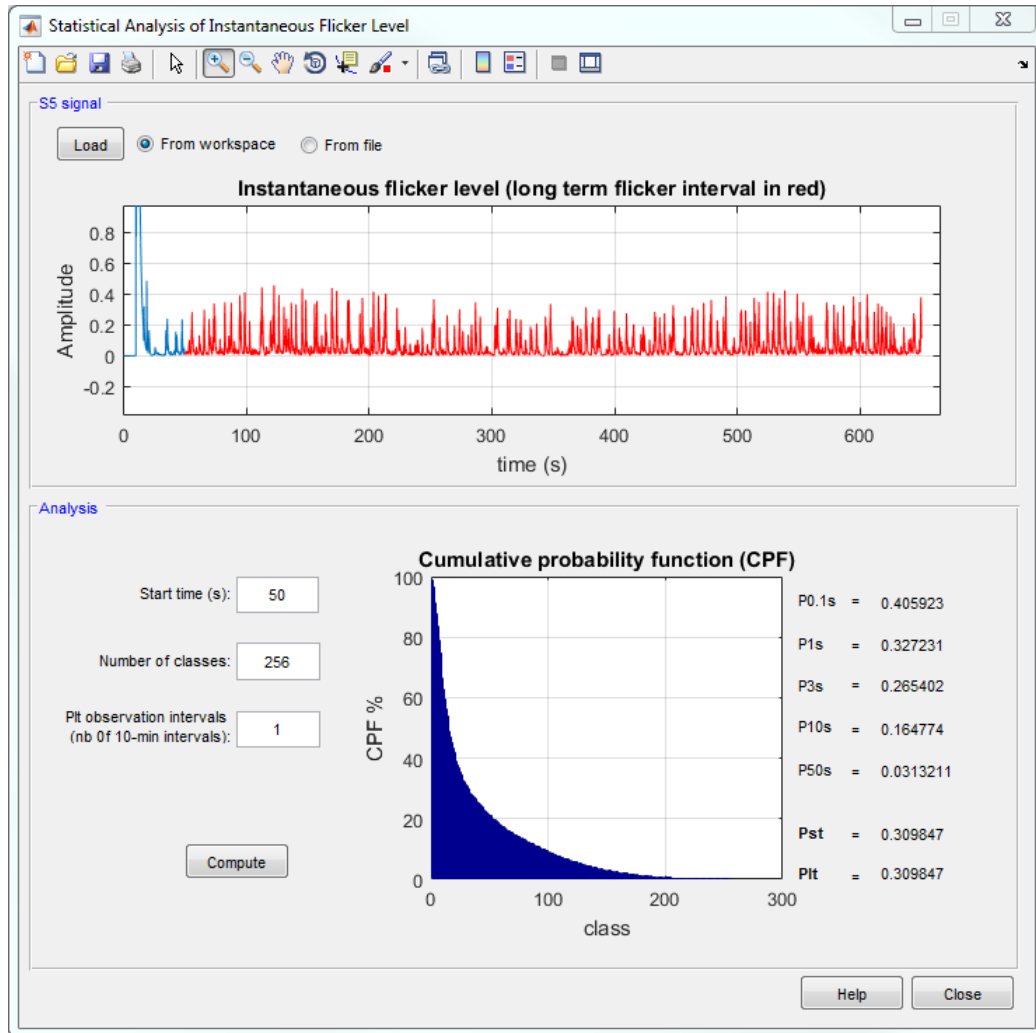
Statistical Analysis of Instantaneous Flicker Level

S5 signal

Load
From workspace
From file

Instantaneous flicker level (long term flicker interval in red)

Amplitude
0.8
0.6
0.4
0.2
0
-0.2
0 100 200 300 400 500 600
time (s)

Analysis

Start time (s): 50

Number of classes: 256

Plt observation intervals (nb 0f 10-min intervals): 1

Compute

Cumulative probability function (CPF)

CPF %
100
80
60
40
20
0
0 100 200 300
class

P0.1s = 0.405923

P1s = 0.327231

P3s = 0.265402

P10s = 0.164774

P50s = 0.0313211

Pst = 0.309847

Plt = 0.309847

Help
Close